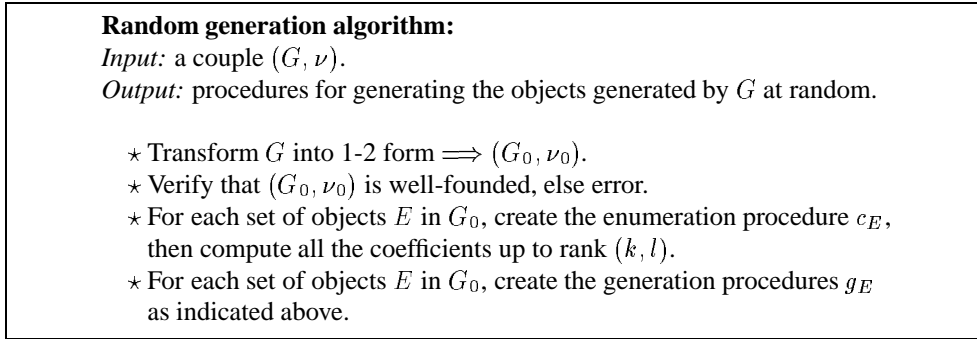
**Random generation algorithm:**
*Input:* a couple $(G, \nu)$.
*Output:* procedures for generating the objects generated by $G$ at random.

$\star$ Transform $G$ into 1-2 form $\Longrightarrow (G_0, \nu_0)$.
$\star$ Verify that $(G_0, \nu_0)$ is well-founded, else error.
$\star$ For each set of objects $E$ in $G_0$, create the enumeration procedure $c_E$, then compute all the coefficients up to rank $(k, l)$.
$\star$ For each set of objects $E$ in $G_0$, create the generation procedures $g_E$ as indicated above.